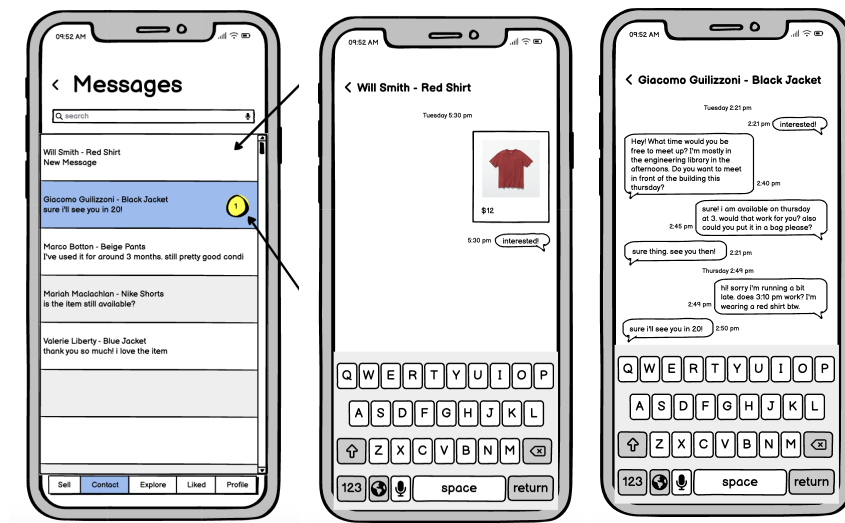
09:52 AM

< Messages

search

Will Smith - Red Shirt
New Message

Giacomo Guilizzoni - Black Jacket
sure i'll see you in 20!

1

Marco Botton - Beige Pants
I've used it for around 3 months. still pretty good condi

Moriah Maclachlan - Nike Shorts
is the item still available?

Valerie Liberty - Blue Jacket
thank you so much! i love the item

Sell | Contact | Explore | Liked | Profile

09:52 AM

< Will Smith - Red Shirt

Tuesday 5:30 pm

$12

5:30 pm interested!

Q W E R T Y U I O P
A S D F G H J K L
Z X C V B N M
123 space return

09:52 AM

< Giacomo Guilizzoni - Black Jacket

Tuesday 2:21 pm

2:21 pm interested!

Hey! What time would you be free to meet up? I'm mostly in the engineering library in the afternoons. Do you want to meet in front of the building this thursday? 2:40 pm

2:45 pm sure! i am available on thursday at 3. would that work for you? also could you put it in a bag please?

sure thing. see you then! 2:21 pm

Thursday 2:49 pm

2:49 pm hi! sorry i'm running a bit late. does 3:10 pm work? I'm wearing a red shirt btw.

sure i'll see you in 20! 2:50 pm

Q W E R T Y U I O P
A S D F G H J K L
Z X C V B N M
123 space return